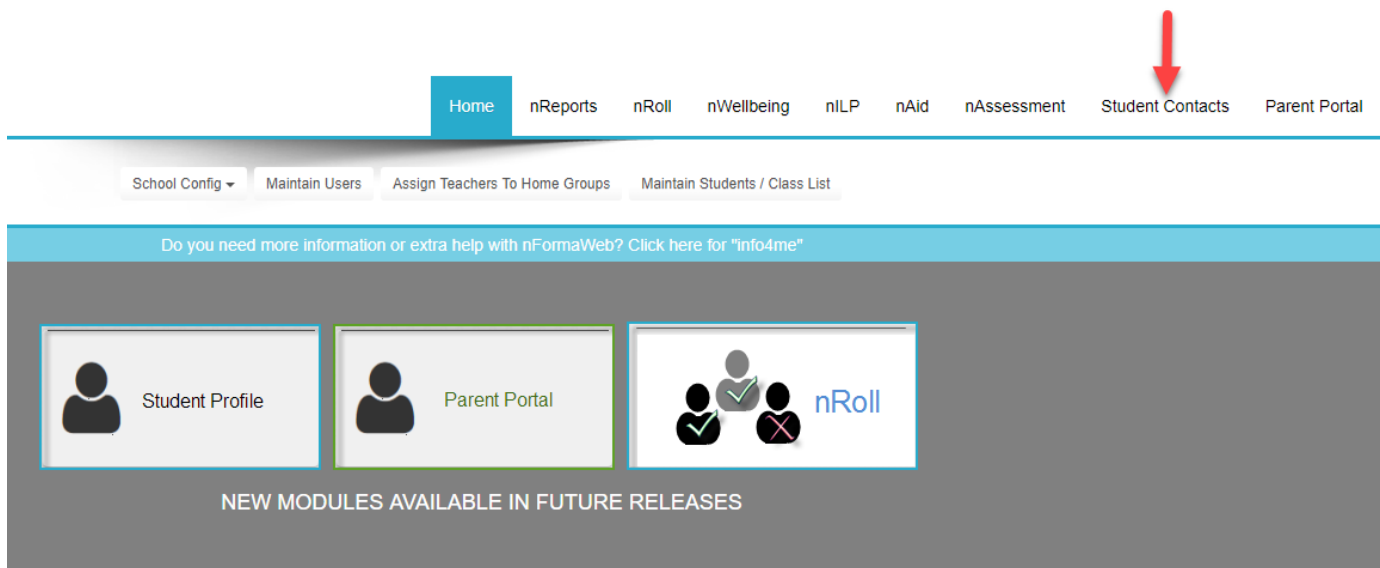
Home nReports nRoll nWellbeing nILP nAid nAssessment Student Contacts Parent Portal

School Config ▾ Maintain Users Assign Teachers To Home Groups Maintain Students / Class List

Do you need more information or extra help with nFormaWeb? Click here for "info4me"

Student Profile

Parent Portal

nRoll

NEW MODULES AVAILABLE IN FUTURE RELEASES